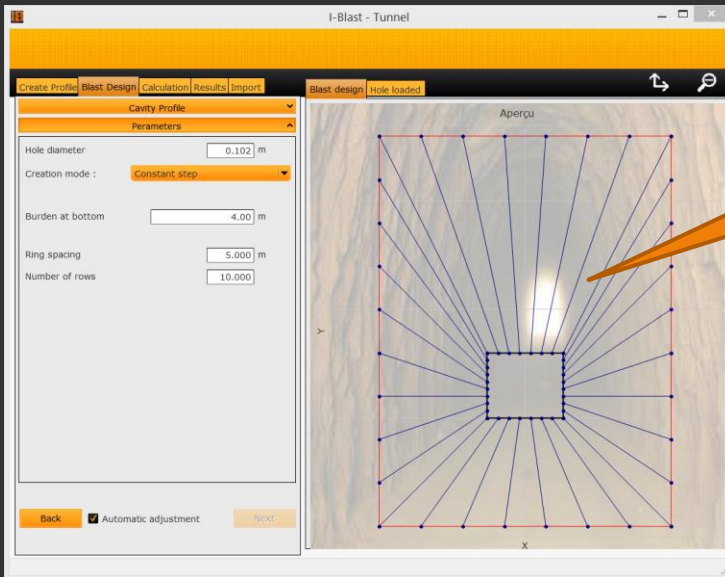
I-Blast - Tunnel

Create Profile | Blast Design | Calculation | Results | Import

Blast design | Hole loaded

Cavity Profile

Perameters

Hole diameter 0.102 m

Creation mode : Constant step

Burden at bottom 4.00 m

Ring spacing 5.000 m

Number of rows 10.000

Back

Automatic adjustment

Next

Aperçu

Y

X